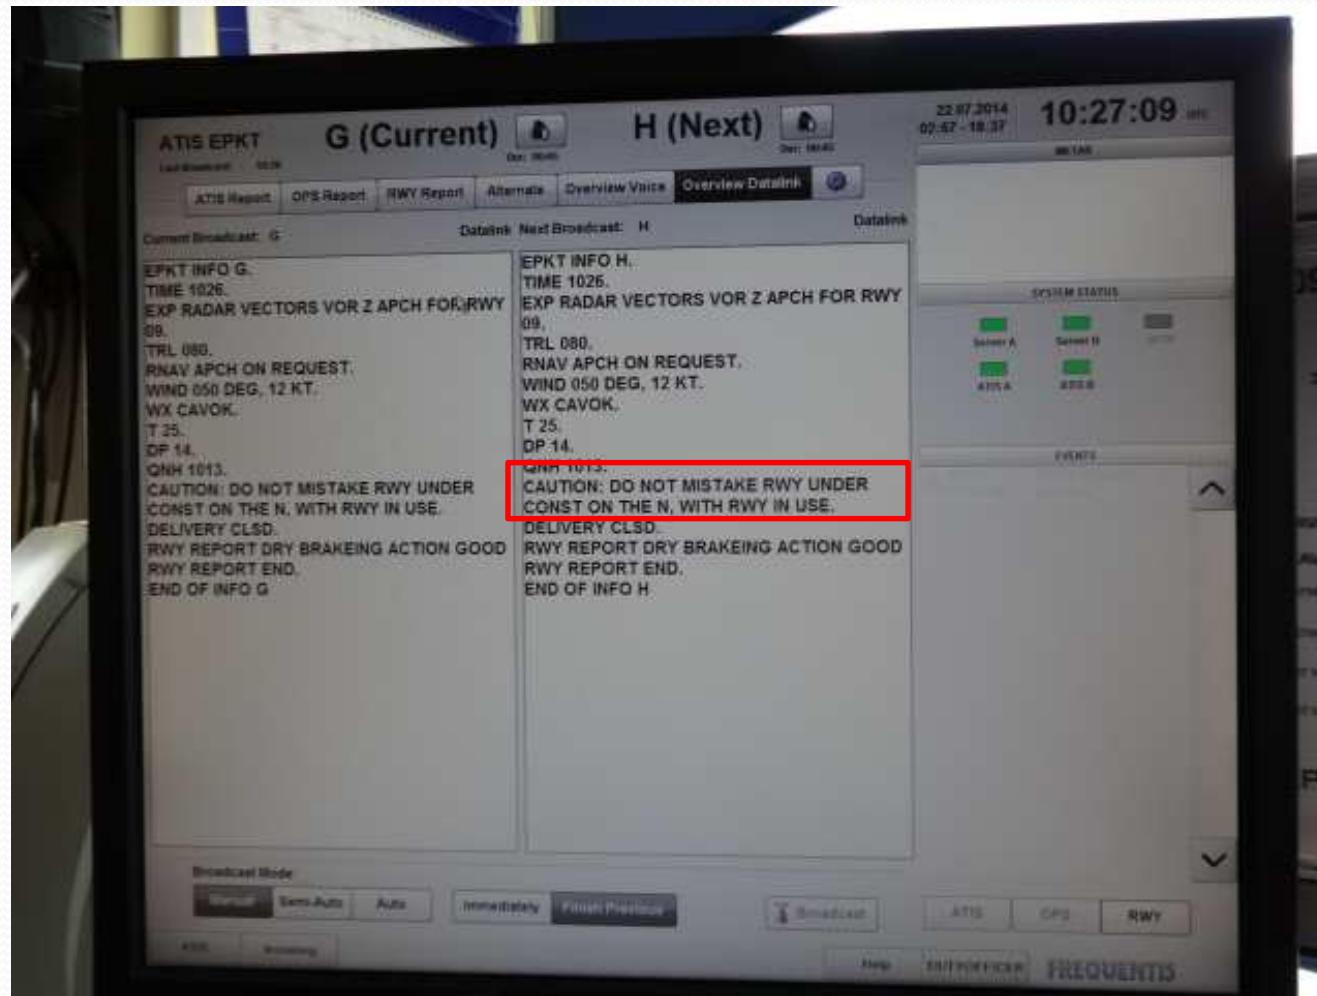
ATIS EPKT
Last Broadcast: 1026

G (Current)
Dur: 00:45

H (Next)
Dur: 00:45

22.07.2014
02:57 - 18:37

10:27:09 UTC

ATIS Report | OPS Report | RWY Report | Alternate | Overview Voice | Overview Datalink

Current Broadcast: G

Datalink Next Broadcast: H

Datalink

EPKT INFO G.
TIME 1026.
EXP RADAR VECTORS VOR Z APCH FOR RWY 09.
TRL 080.
RNAV APCH ON REQUEST.
WIND 050 DEG, 12 KT.
WX CAVOK.
T 25.
DP 14.
QNH 1013.
CAUTION: DO NOT MISTAKE RWY UNDER CONST ON THE N, WITH RWY IN USE.
DELIVERY CLSD.
RWY REPORT DRY BRAKEING ACTION GOOD
RWY REPORT END.
END OF INFO G

EPKT INFO H.
TIME 1026.
EXP RADAR VECTORS VOR Z APCH FOR RWY 09.
TRL 080.
RNAV APCH ON REQUEST.
WIND 050 DEG, 12 KT.
WX CAVOK.
T 25.
DP 14.
QNH 1013.
CAUTION: DO NOT MISTAKE RWY UNDER CONST ON THE N, WITH RWY IN USE.
DELIVERY CLSD.
RWY REPORT DRY BRAKEING ACTION GOOD
RWY REPORT END.
END OF INFO H

METAR

SYSTEM STATUS
Server A | Server B | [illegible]
ATIS A | ATIS B

EVENTS

Broadcast Mode
Manual | Semi-Auto | Auto
Immediately | Finish Previous
Broadcast
ATIS | OPS | RWY
ATIS | Wording
Help | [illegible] | FREQUENTIS